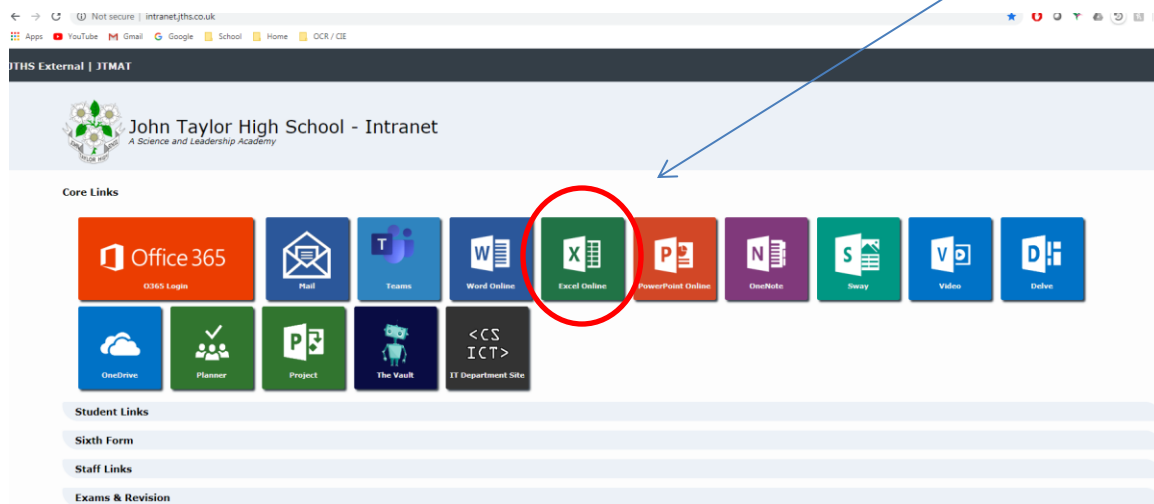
Not secure | intranet.jths.co.uk

Apps YouTube Gmail Google School Home OCR / CIE

JTHS External | JTMAT

John Taylor High School - Intranet
A Science and Leadership Academy

Core Links

Office 365
O365 Login

Mail

Teams

Word Online

Excel Online

PowerPoint Online

OneNote

Sway

Video

Delve

OneDrive

Planner

Project

The Vault

<CS ICT>
IT Department Site

Student Links

Sixth Form

Staff Links

Exams & Revision